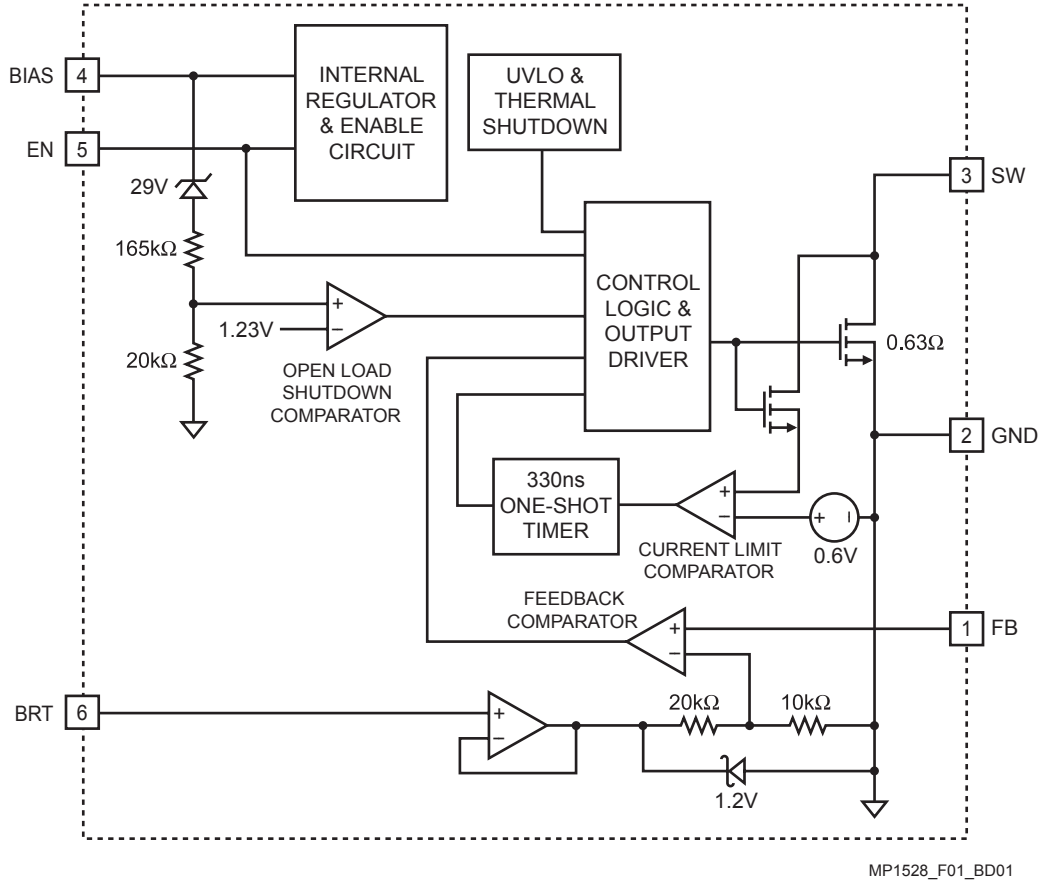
BIAS 4

EN 5

INTERNAL REGULATOR & ENABLE CIRCUIT

UVLO & THERMAL SHUTDOWN

3 SW

29V

165kΩ

CONTROL LOGIC & OUTPUT DRIVER

+
−
1.23V

0.63Ω

20kΩ

OPEN LOAD SHUTDOWN COMPARATOR

2 GND

330ns ONE-SHOT TIMER

+
−

+ −

CURRENT LIMIT COMPARATOR

0.6V

FEEDBACK COMPARATOR

+
−

1 FB

BRT 6

+
−

20kΩ

10kΩ

1.2V

MP1528_F01_BD01